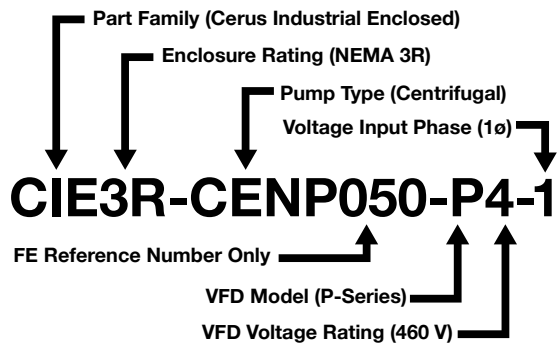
Part Family (Cerus Industrial Enclosed)

Enclosure Rating (NEMA 3R)

Pump Type (Centrifugal)

Voltage Input Phase (1ø)

CIE3R-CENP050-P4-1

FE Reference Number Only

VFD Model (P-Series)

VFD Voltage Rating (460 V)